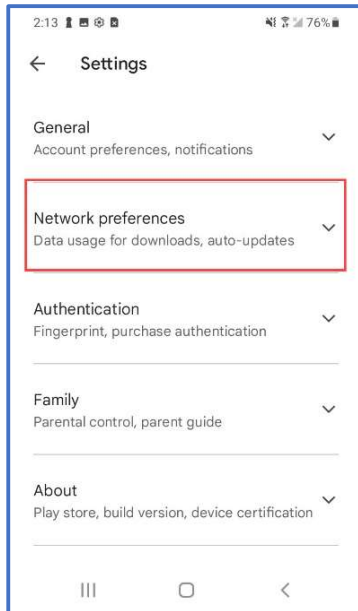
2:13 76%

Settings

General
Account preferences, notifications

Network preferences
Data usage for downloads, auto-updates

Authentication
Fingerprint, purchase authentication

Family
Parental control, parent guide

About
Play store, build version, device certification